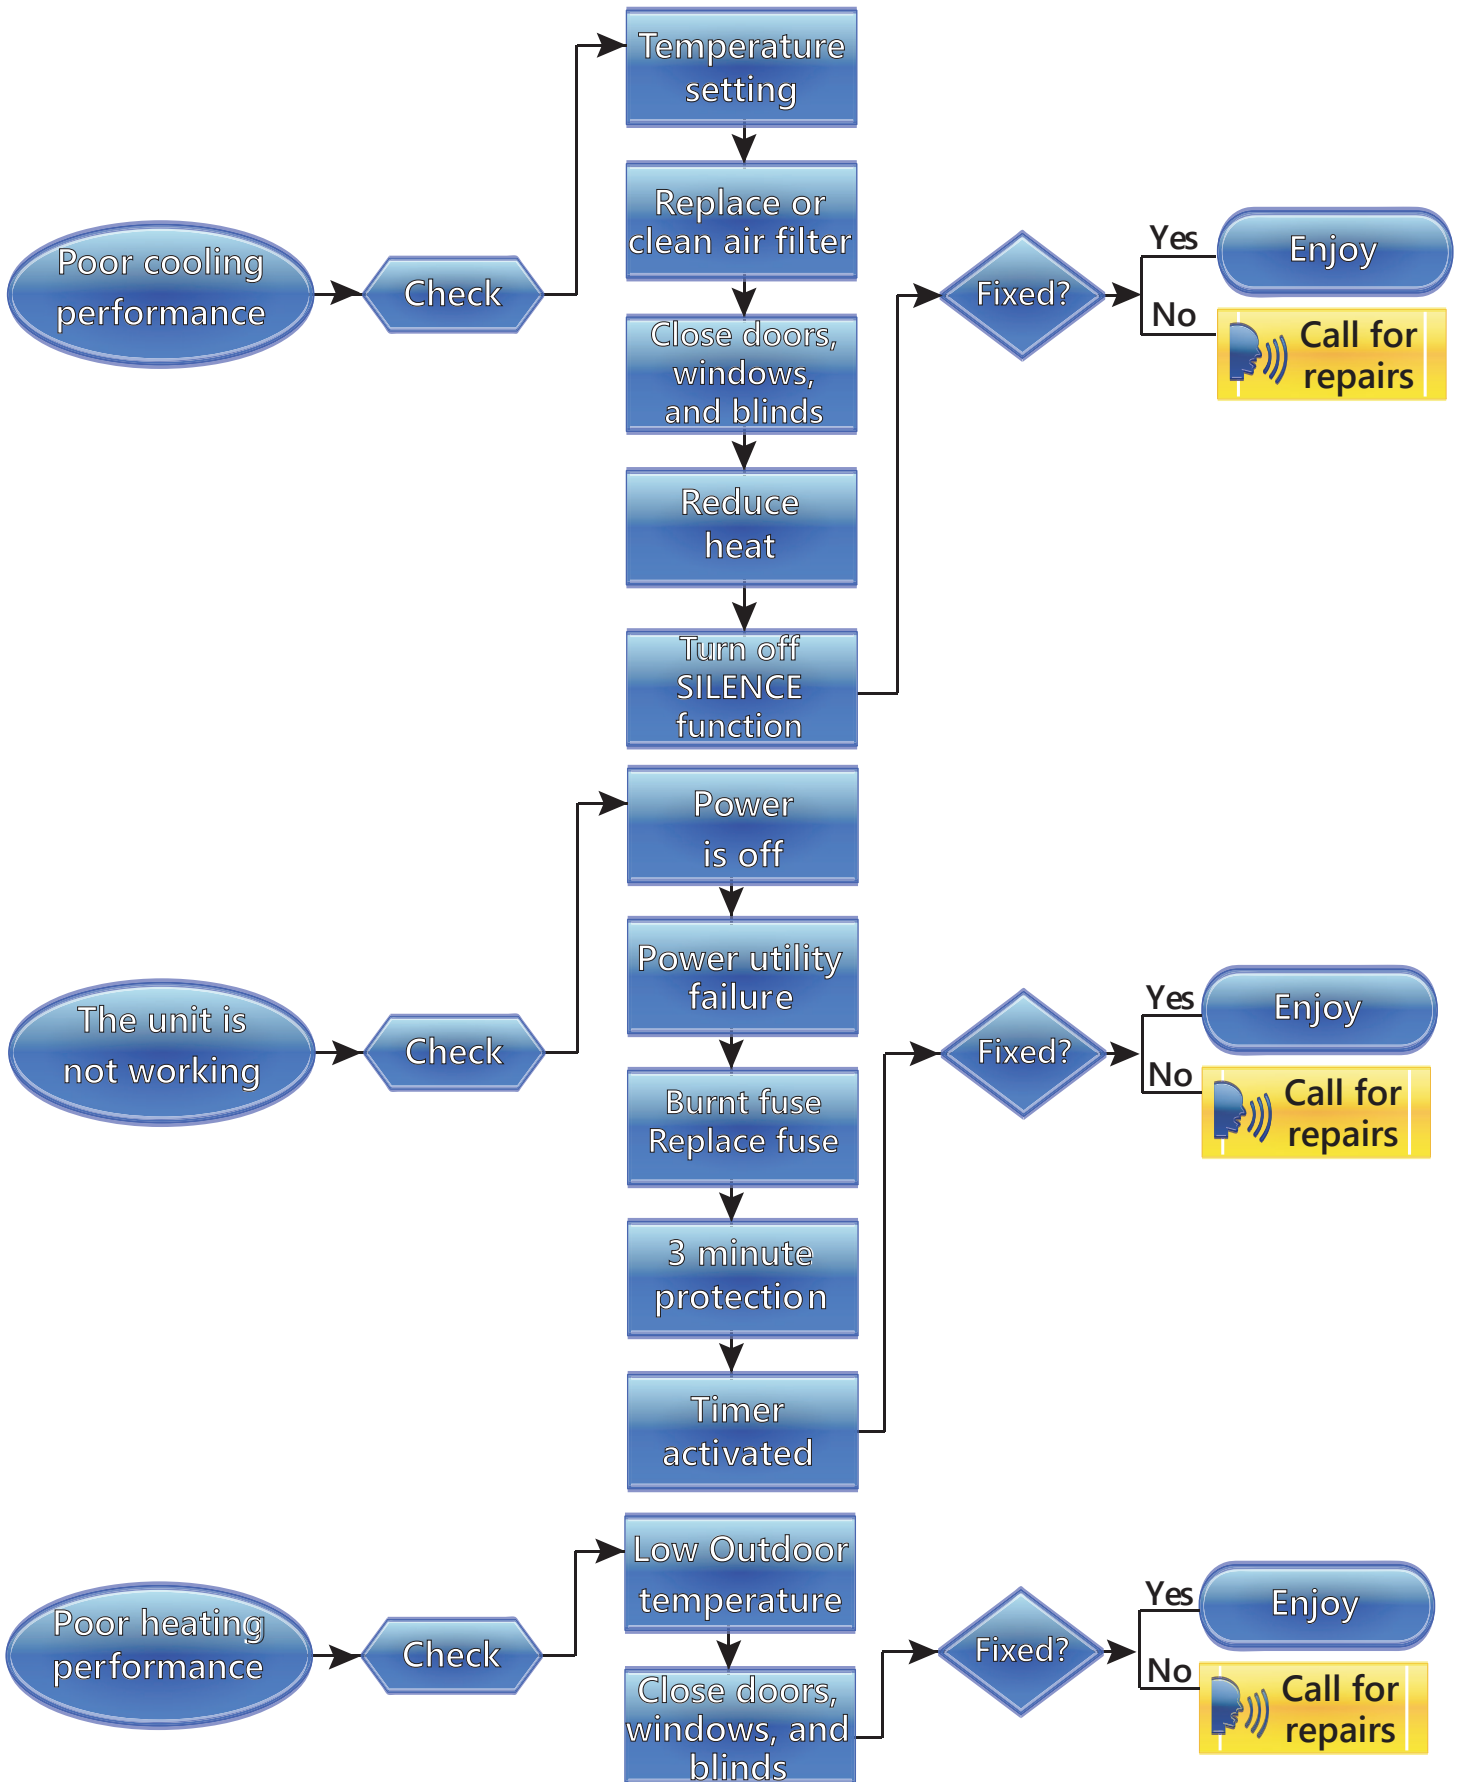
Poor cooling performance

Check

Temperature setting

Replace or clean air filter

Close doors, windows, and blinds

Reduce heat

Turn off SILENCE function

Fixed?

Yes

Enjoy

No

Call for repairs

The unit is not working

Check

Power is off

Power utility failure

Burnt fuse Replace fuse

3 minute protection

Timer activated

Fixed?

Yes

Enjoy

No

Call for repairs

Poor heating performance

Check

Low Outdoor temperature

Close doors, windows, and blinds

Fixed?

Yes

Enjoy

No

Call for repairs